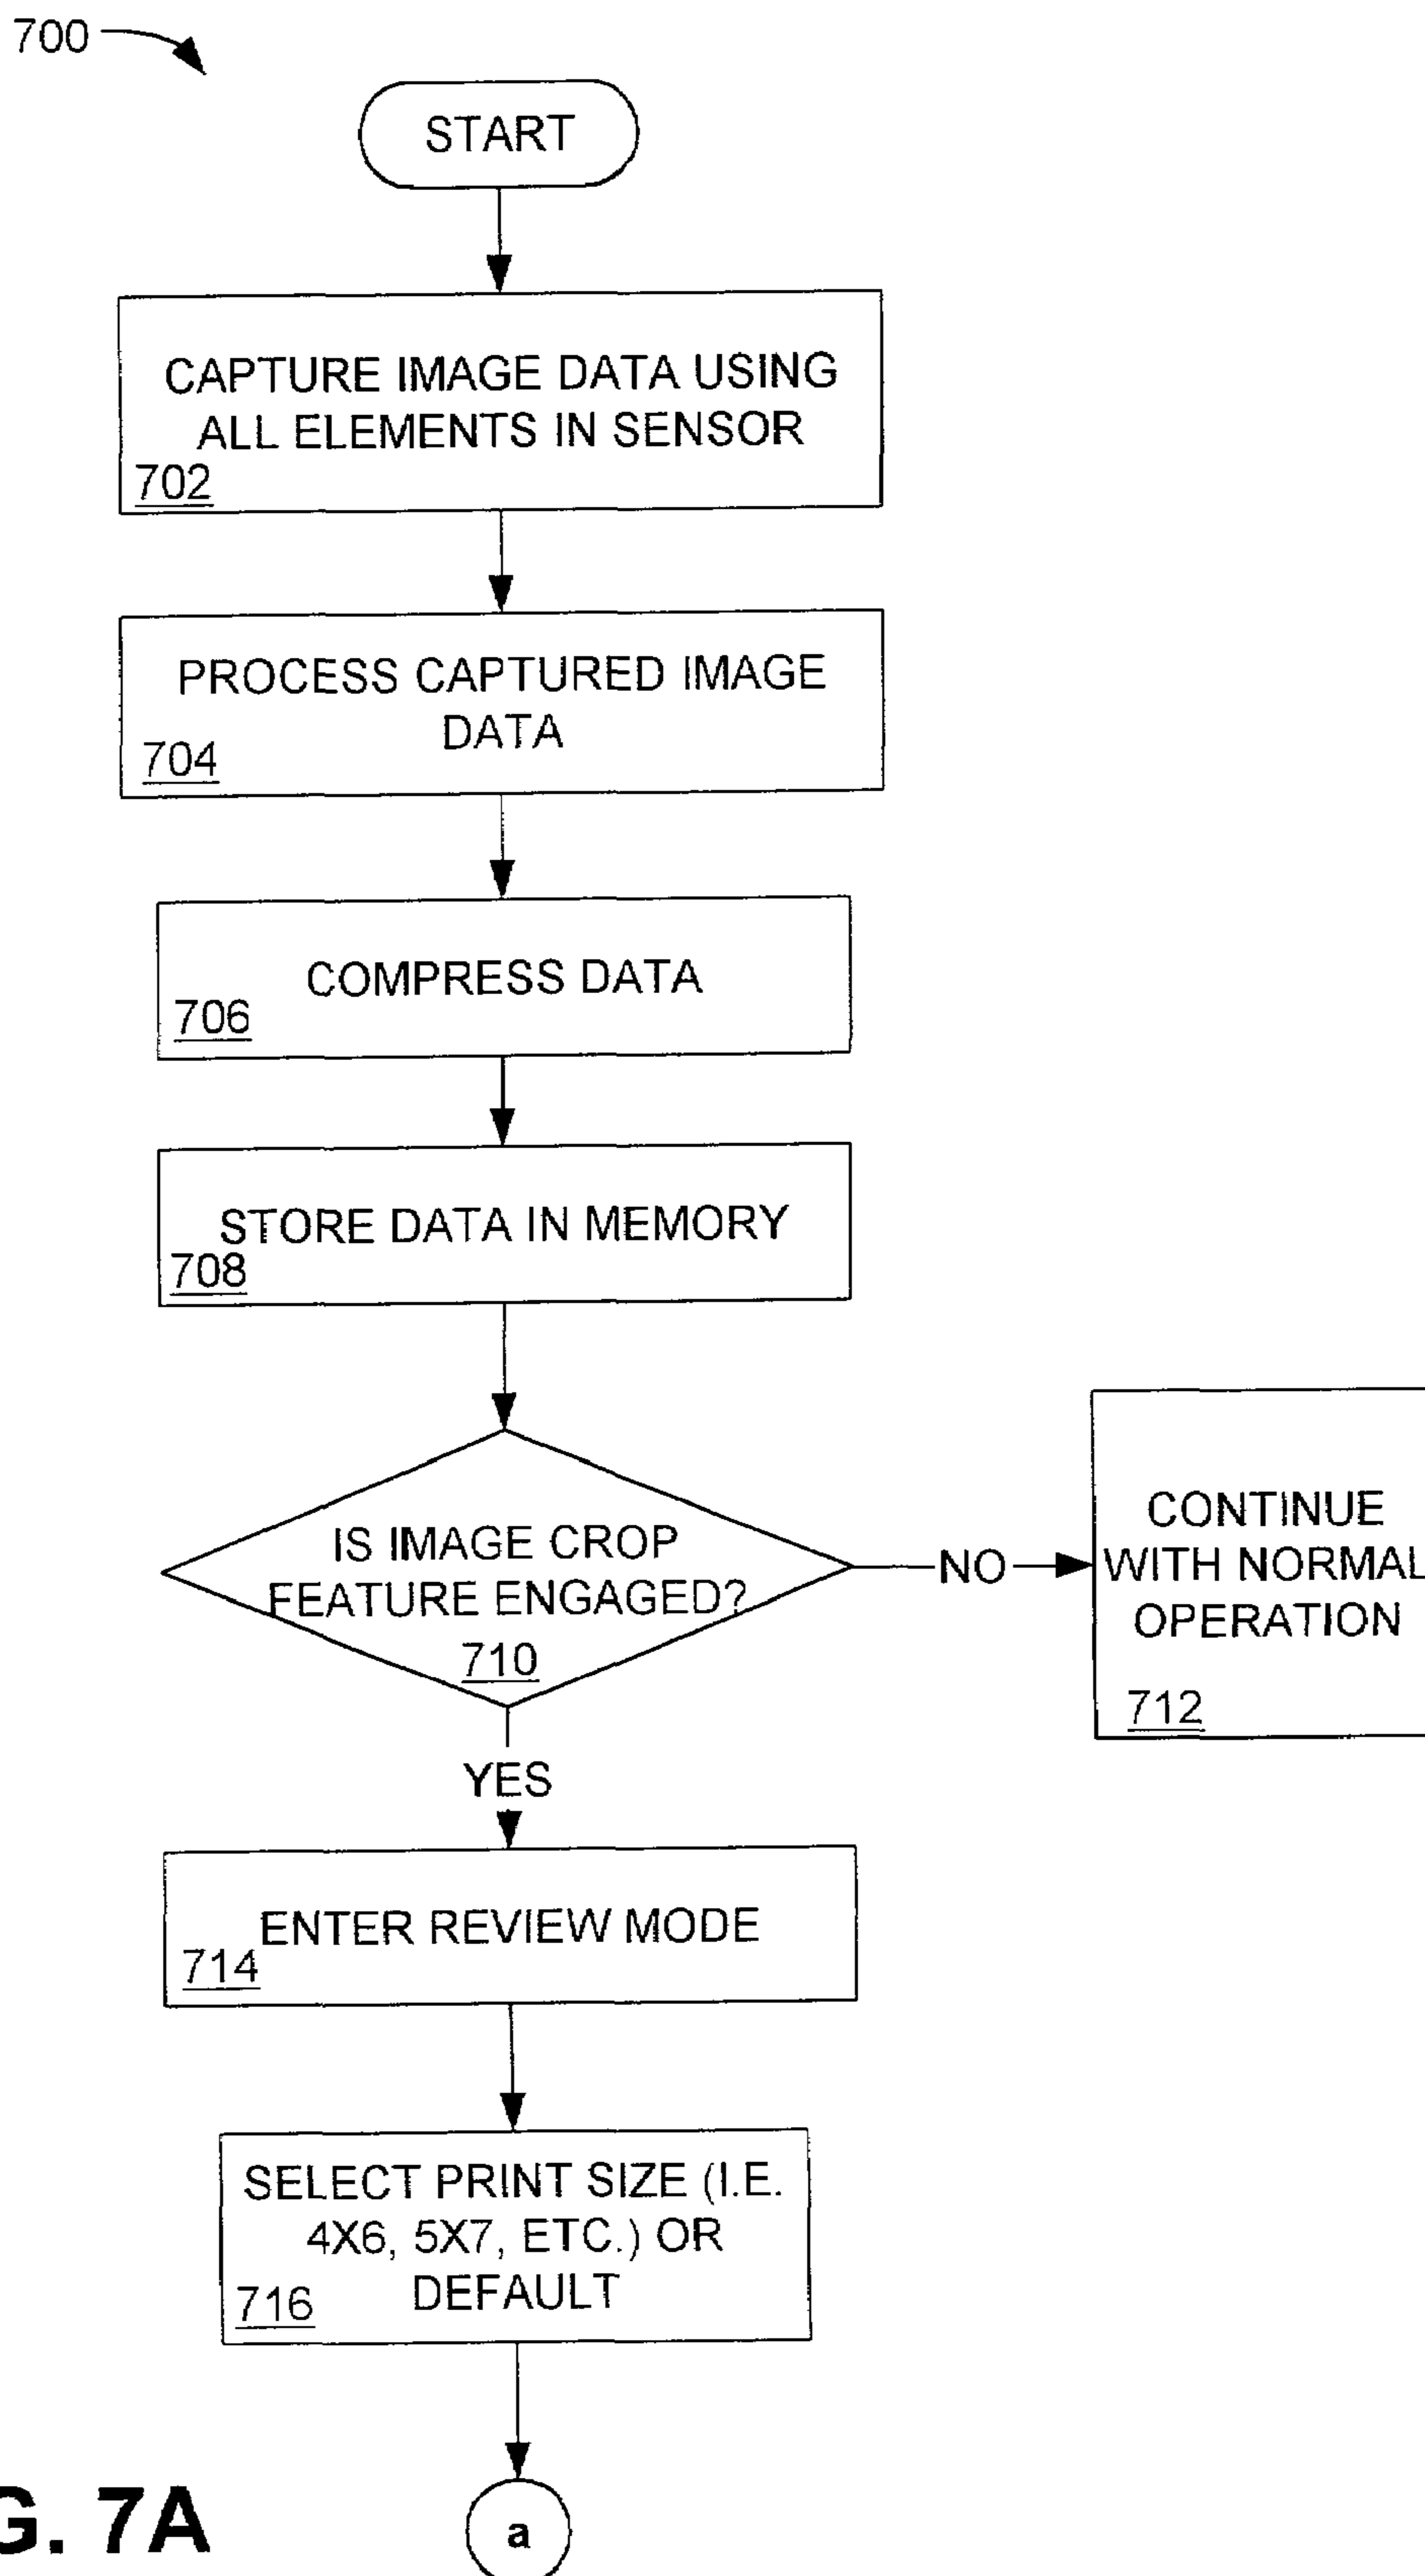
700

START

CAPTURE IMAGE DATA USING ALL ELEMENTS IN SENSOR
702

PROCESS CAPTURED IMAGE DATA
704

COMPRESS DATA
706

STORE DATA IN MEMORY
708

IS IMAGE CROP FEATURE ENGAGED?
710

NO

CONTINUE WITH NORMAL OPERATION
712

YES

ENTER REVIEW MODE
714

SELECT PRINT SIZE (I.E. 4X6, 5X7, ETC.) OR DEFAULT
716

G. 7A

a